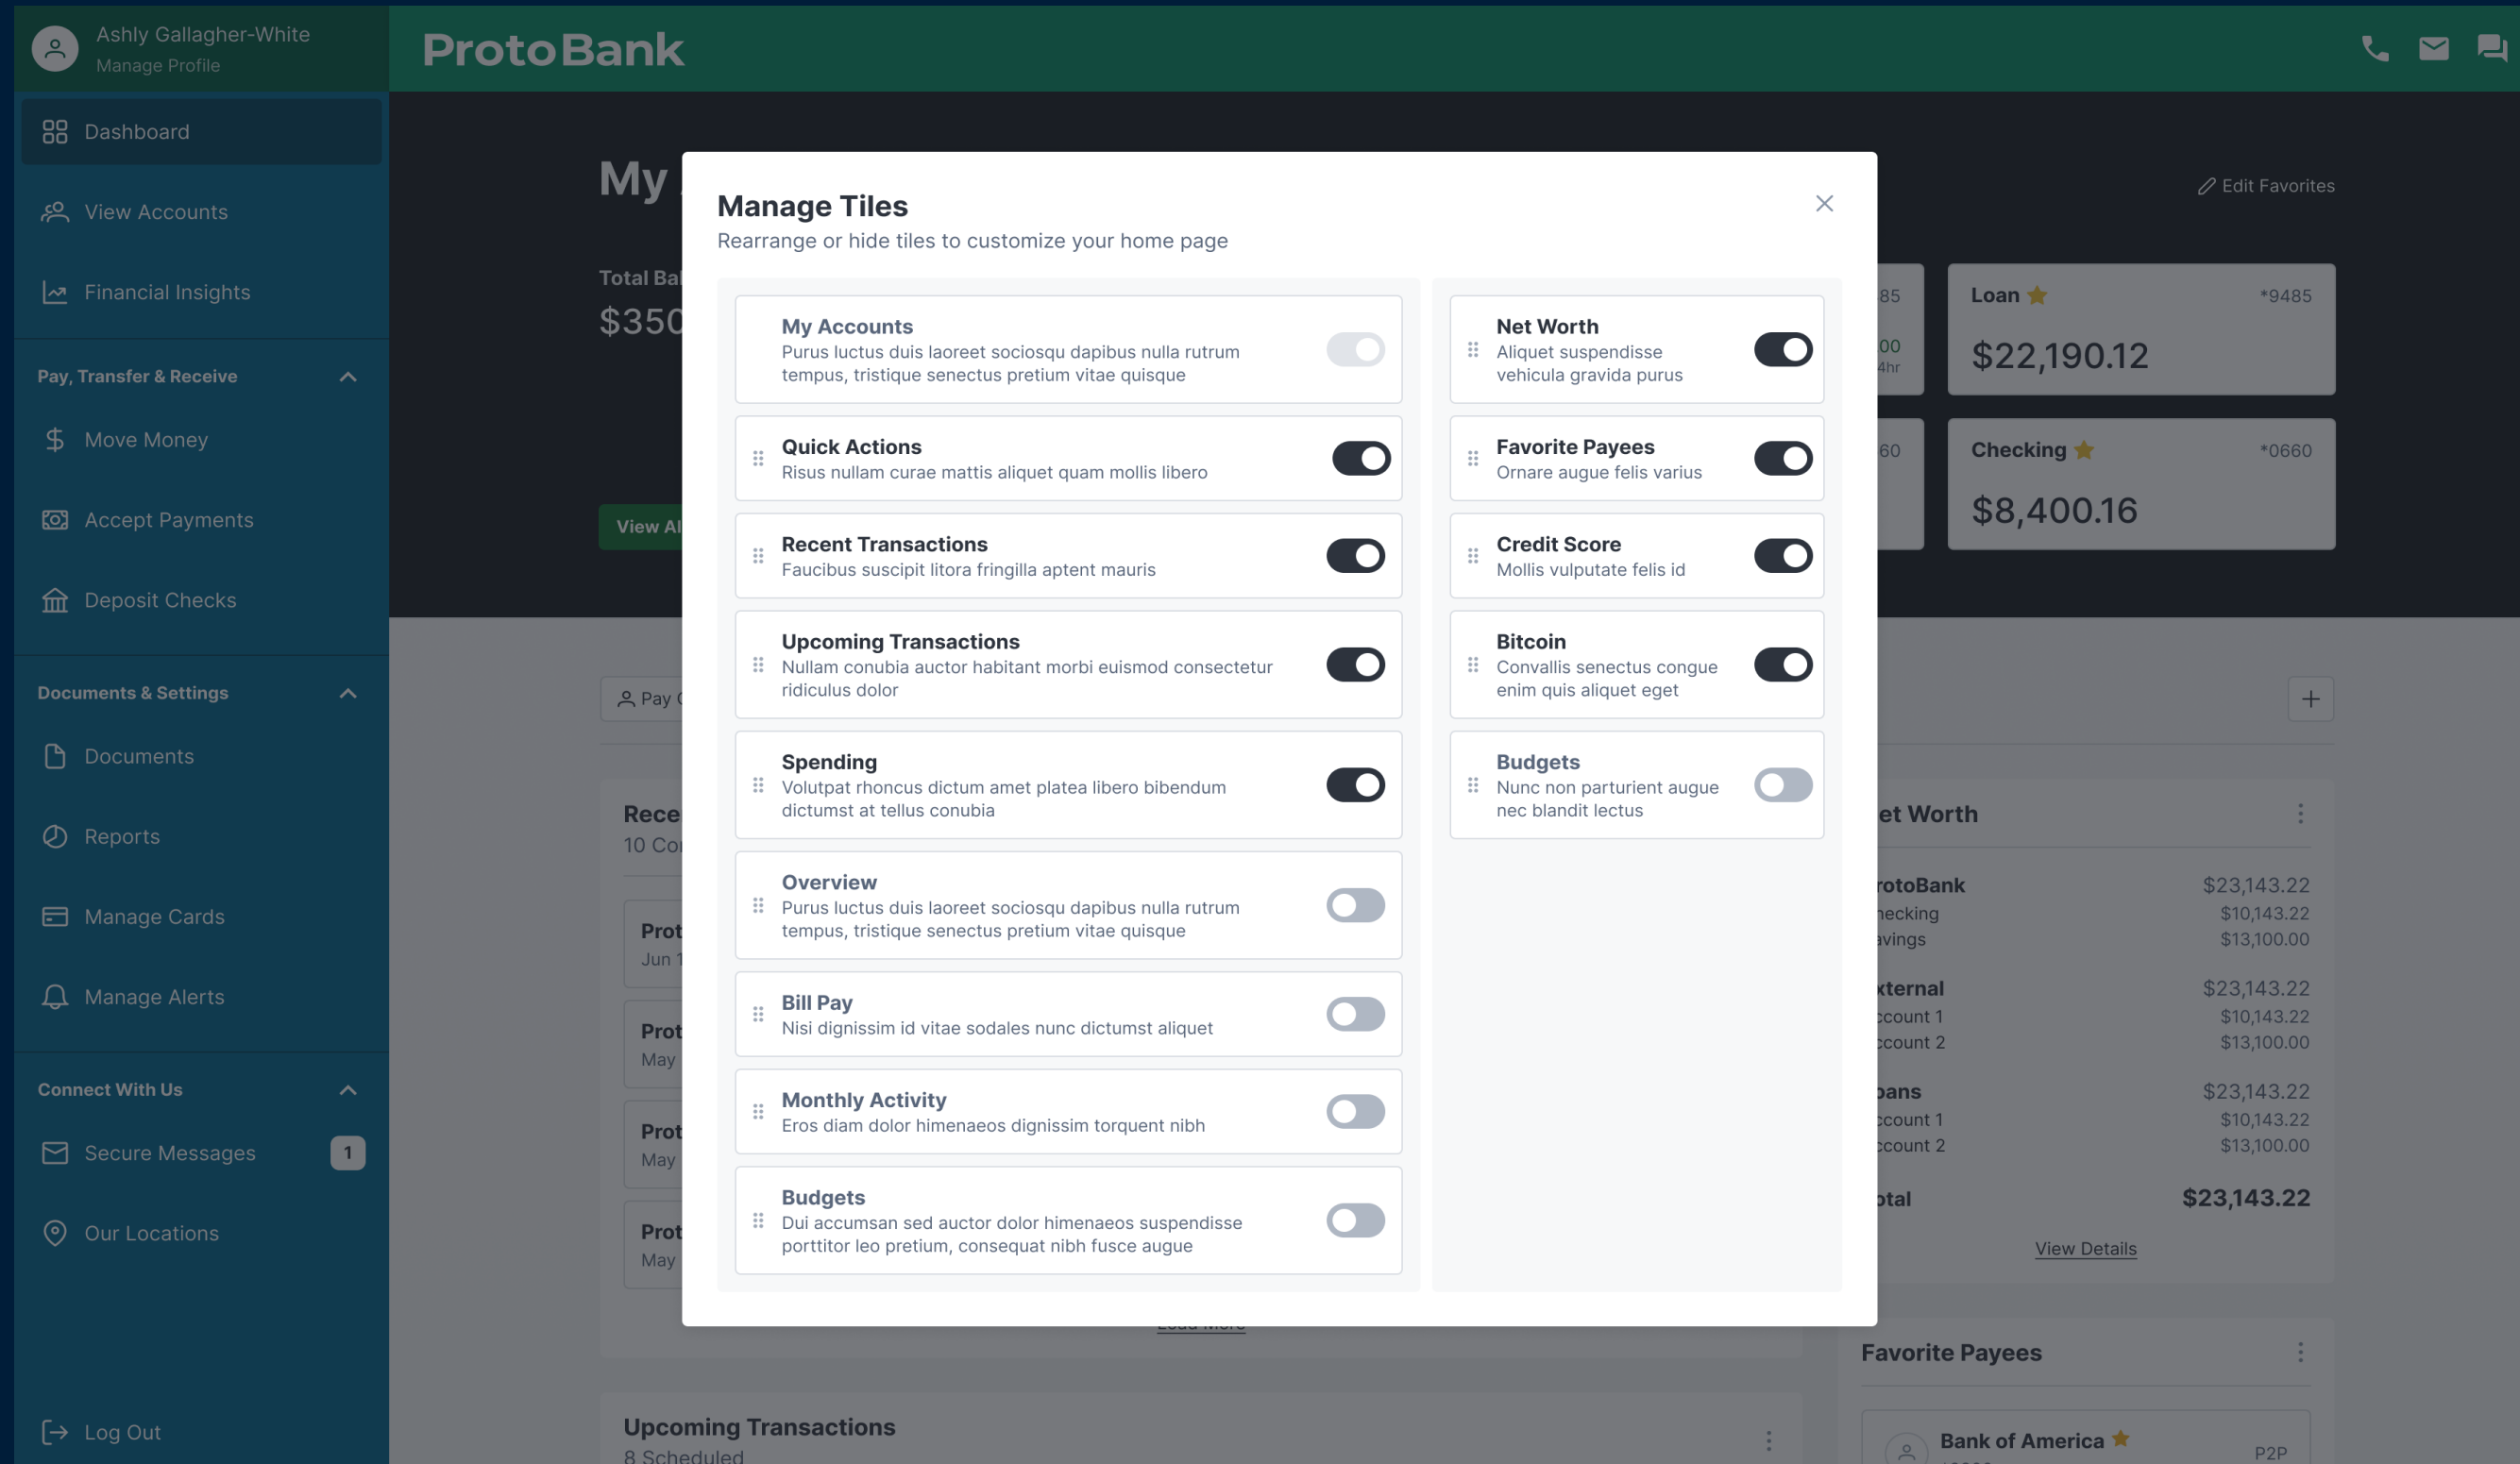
Ashly Gallagher-White
Manage Profile

Dashboard

View Accounts

Financial Insights

Pay, Transfer & Receive

Move Money

Accept Payments

Deposit Checks

Documents & Settings

Documents

Reports

Manage Cards

Manage Alerts

Connect With Us

Secure Messages 1

Our Locations

Log Out

ProtoBank

My

Total Bal
$350

View Al

Pay

Rece
10 Co

Prot
Jun 1

Prot
May

Prot
May

Prot
May

Upcoming Transactions
8 Scheduled

Edit Favorites

85

00
4hr

60

Loan *9485
$22,190.12

Checking *0660
$8,400.16

et Worth

rotoBank $23,143.22
hecking $10,143.22
avings $13,100.00

xternal $23,143.22
ccount 1 $10,143.22
ccount 2 $13,100.00

oans $23,143.22
ccount 1 $10,143.22
ccount 2 $13,100.00

otal $23,143.22

View Details

Favorite Payees

Bank of America P2P

Manage Tiles
Rearrange or hide tiles to customize your home page

My Accounts
Purus luctus duis laoreet sociosqu dapibus nulla rutrum tempus, tristique senectus pretium vitae quisque

Quick Actions
Risus nullam curae mattis aliquet quam mollis libero

Recent Transactions
Faucibus suscipit litora fringilla aptent mauris

Upcoming Transactions
Nullam conubia auctor habitant morbi euismod consectetur ridiculus dolor

Spending
Volutpat rhoncus dictum amet platea libero bibendum dictumst at tellus conubia

Overview
Purus luctus duis laoreet sociosqu dapibus nulla rutrum tempus, tristique senectus pretium vitae quisque

Bill Pay
Nisi dignissim id vitae sodales nunc dictumst aliquet

Monthly Activity
Eros diam dolor himenaeos dignissim torquent nibh

Budgets
Dui accumsan sed auctor dolor himenaeos suspendisse porttitor leo pretium, consequat nibh fusce augue

Net Worth
Aliquet suspendisse vehicula gravida purus

Favorite Payees
Ornare augue felis varius

Credit Score
Mollis vulputate felis id

Bitcoin
Convallis senectus congue enim quis aliquet eget

Budgets
Nunc non parturient augue nec blandit lectus